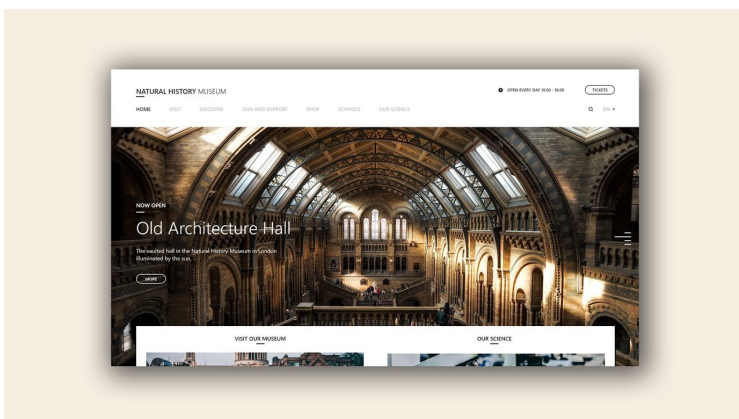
NATURAL HISTORY MUSEUM

OPEN EVERY DAY 10:00 - 18:00

TICKETS

HOME VISIT DISCOVER JOIN AND SUPPORT SHOP SCHOOLS OUR SCIENCE

EN

NOW OPEN

Old Architecture Hall

The vaulted hall in the Natural History Museum in London illuminated by the sun.

MORE

VISIT OUR MUSEUM

OUR SCIENCE